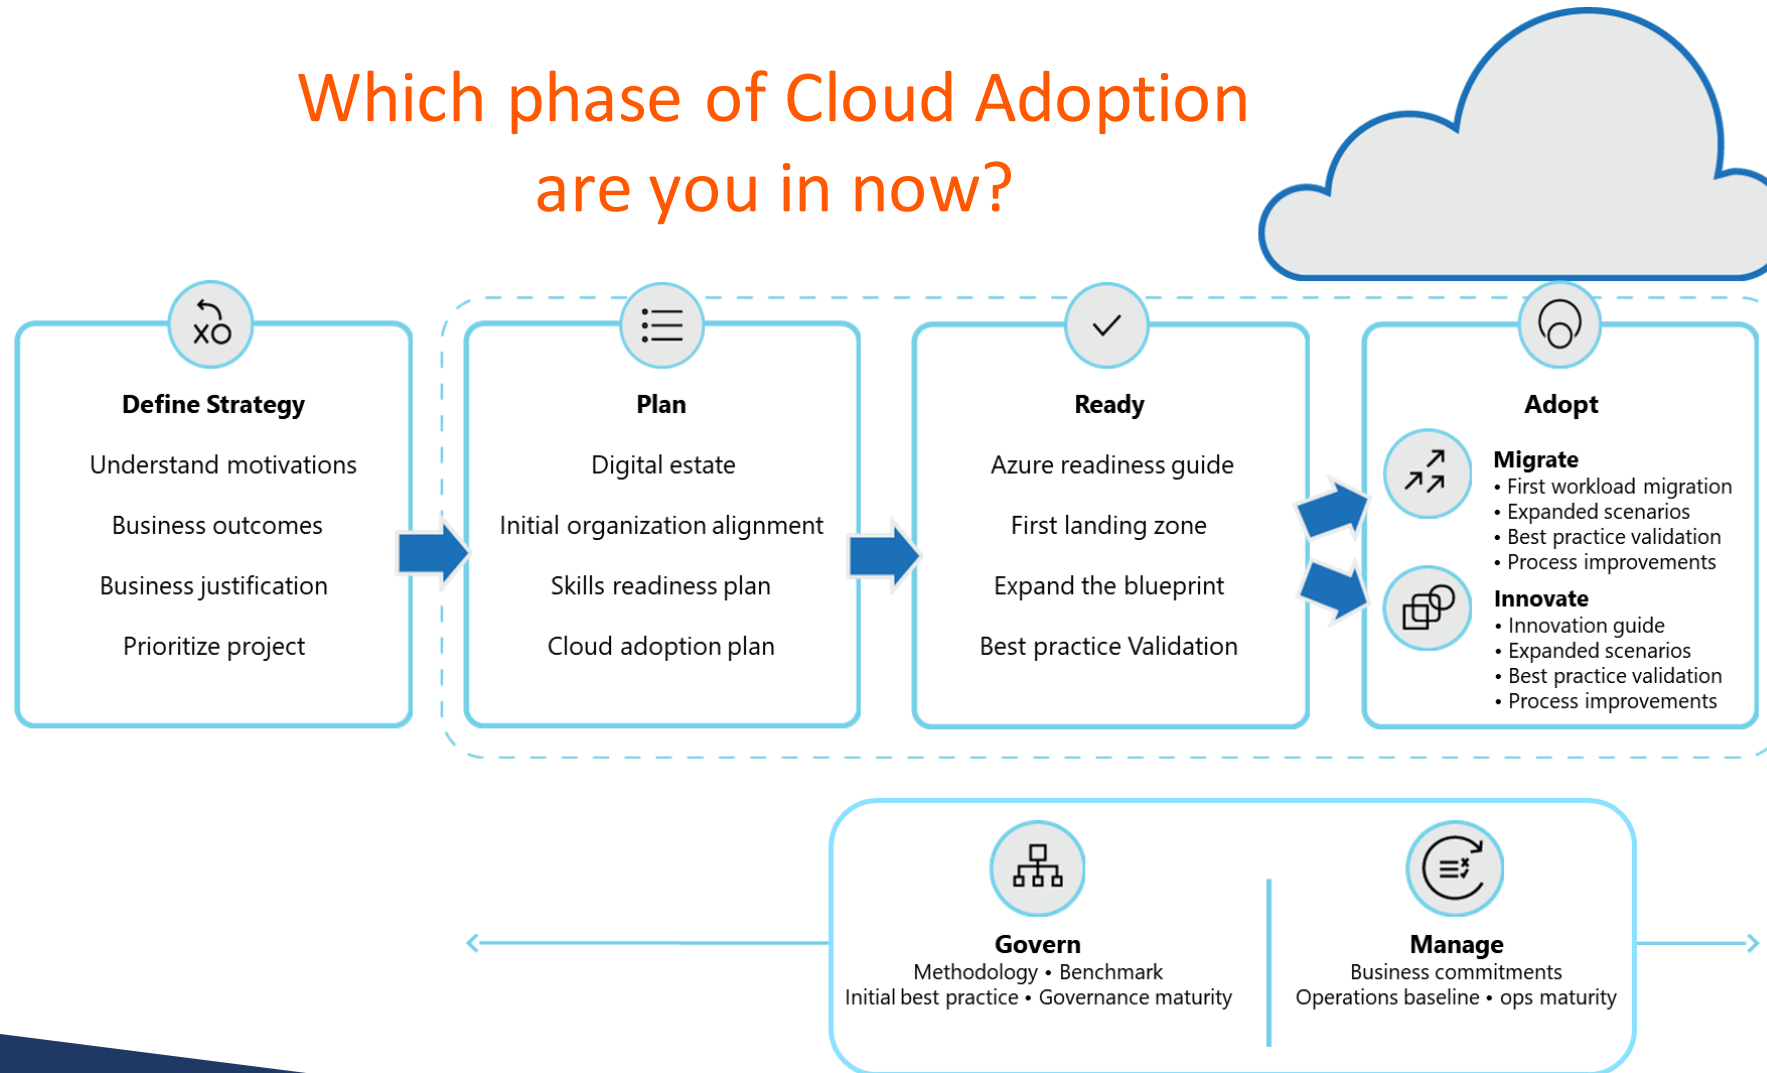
Which phase of Cloud Adoption are you in now?

Define Strategy

Understand motivations

Business outcomes

Business justification

Prioritize project

Plan

Digital estate

Initial organization alignment

Skills readiness plan

Cloud adoption plan

Ready

Azure readiness guide

First landing zone

Expand the blueprint

Best practice Validation

Adopt

Migrate
• First workload migration
• Expanded scenarios
• Best practice validation
• Process improvements

Innovate
• Innovation guide
• Expanded scenarios
• Best practice validation
• Process improvements

Govern
Methodology • Benchmark
Initial best practice • Governance maturity

Manage
Business commitments
Operations baseline • ops maturity